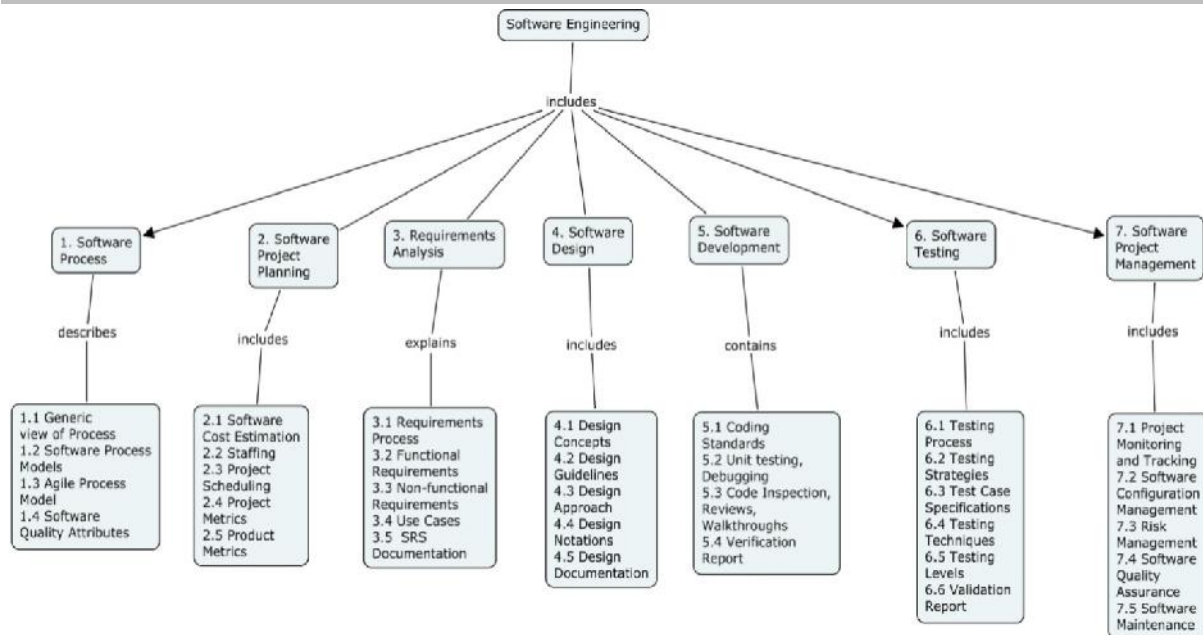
Software Engineering

includes

1. Software Process

describes

1.1 Generic view of Process
1.2 Software Process Models
1.3 Agile Process Model
1.4 Software Quality Attributes

2. Software Project Planning

includes

2.1 Software Cost Estimation
2.2 Staffing
2.3 Project Scheduling
2.4 Project Metrics
2.5 Product Metrics

3. Requirements Analysis

explains

3.1 Requirements Process
3.2 Functional Requirements
3.3 Non-functional Requirements
3.4 Use Cases
3.5 SRS Documentation

4. Software Design

includes

4.1 Design Concepts
4.2 Design Guidelines
4.3 Design Approach
4.4 Design Notations
4.5 Design Documentation

5. Software Development

contains

5.1 Coding Standards
5.2 Unit testing, Debugging
5.3 Code Inspection, Reviews, Walkthroughs
5.4 Verification Report

6. Software Testing

includes

6.1 Testing Process
6.2 Testing Strategies
6.3 Test Case Specifications
6.4 Testing Techniques
6.5 Testing Levels
6.6 Validation Report

7. Software Project Management

includes

7.1 Project Monitoring and Tracking
7.2 Software Configuration Management
7.3 Risk Management
7.4 Software Quality Assurance
7.5 Software Maintenance